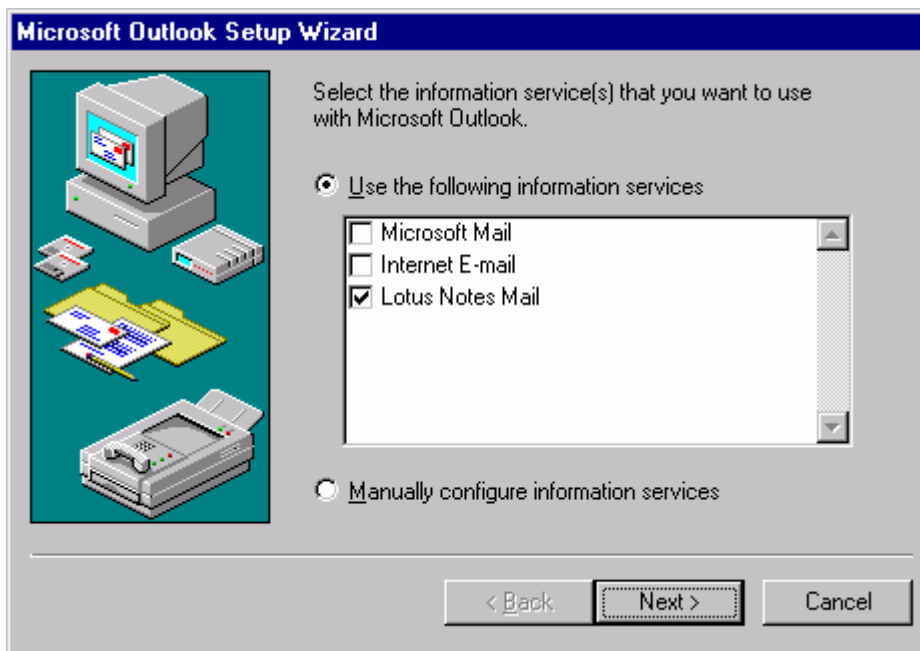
Microsoft Outlook Setup Wizard

Select the information service(s) that you want to use with Microsoft Outlook.

Use the following information services

Microsoft Mail
Internet E-mail
Lotus Notes Mail

Manually configure information services

< Back
Next >
Cancel